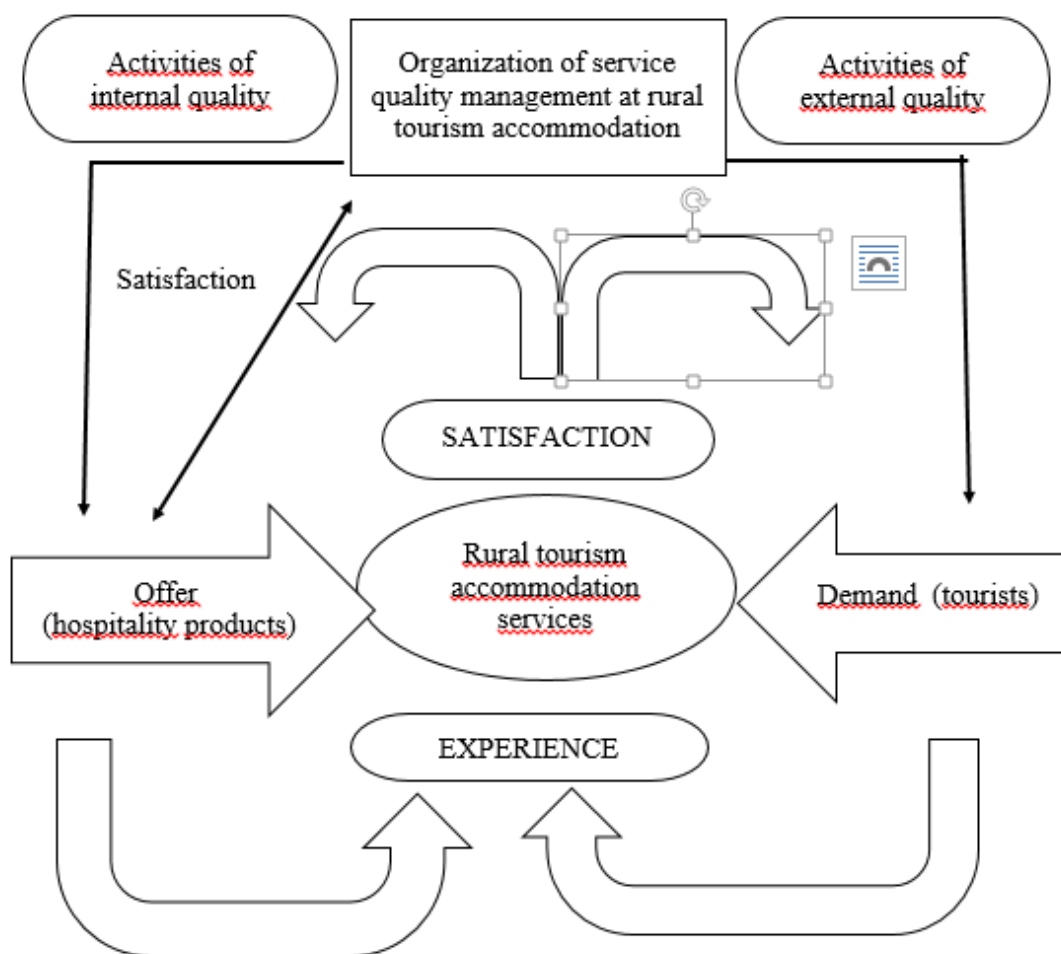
Activities of internal quality

Organization of service quality management at rural tourism accommodation

Activities of external quality

Satisfaction

SATISFACTION

Offer (hospitality products)

Rural tourism accommodation services

Demand (tourists)

EXPERIENCE